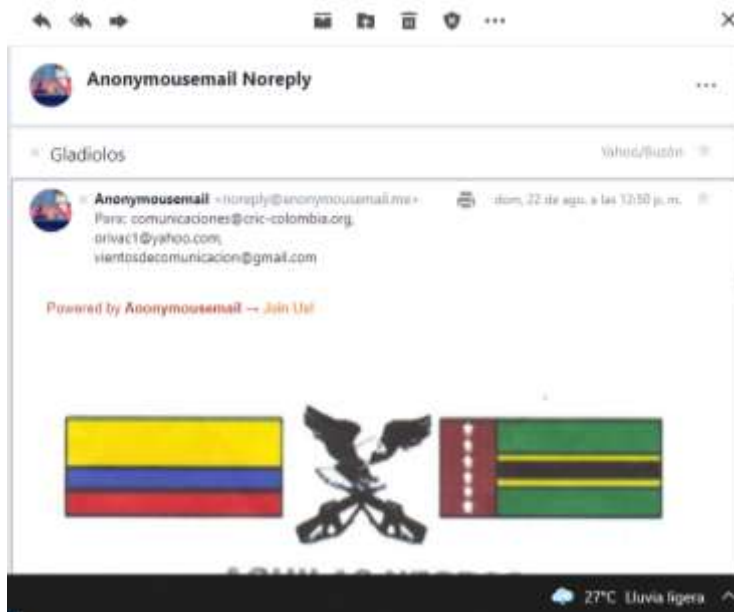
Anonymousemail Noreply

Gladiolos

Yahoo/Buzón

Anonymousemail <noreply@anonymousemail.me>
Para: comunicaciones@cric-colombia.org, orivac1@yahoo.com, vientosdecomunicacion@gmail.com

dom, 22 de ago. a las 12:50 p. m.

Powered by Anonymousemail → Join Us!

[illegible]

27°C Lluvia ligera